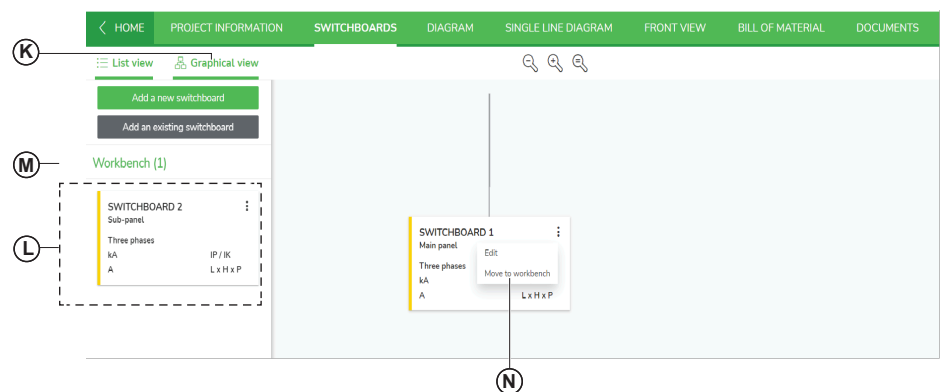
K

M

L

N

HOME PROJECT INFORMATION SWITCHBOARDS DIAGRAM SINGLE LINE DIAGRAM FRONT VIEW BILL OF MATERIAL DOCUMENTS

List view Graphical view

Add a new switchboard

Add an existing switchboard

Workbench (1)

SWITCHBOARD 2
Sub-panel

Three phases
kA IP / IK
A L x H x P

SWITCHBOARD 1
Main panel

Edit

Three phases
kA

Move to workbench

A L x H x P